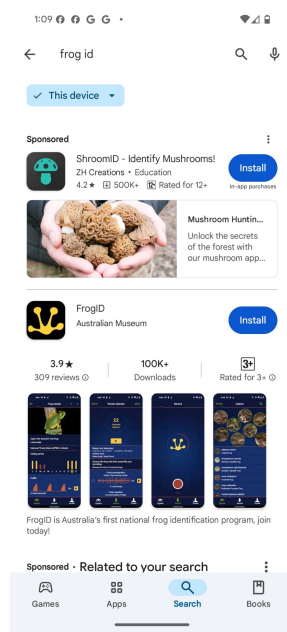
1:09

frog id

This device

Sponsored

ShroomID - Identify Mushrooms!
ZH Creations • Education
4.2 ★ 500K+ Rated for 12+

Install
In-app purchases

Mushroom Huntin...
Unlock the secrets of the forest with our mushroom app...

FrogID
Australian Museum

Install

3.9 ★
309 reviews

100K+
Downloads

3+
Rated for 3+

FrogID is Australia's first national frog identification program, join today!

Sponsored • Related to your search

Games
Apps
Search
Books